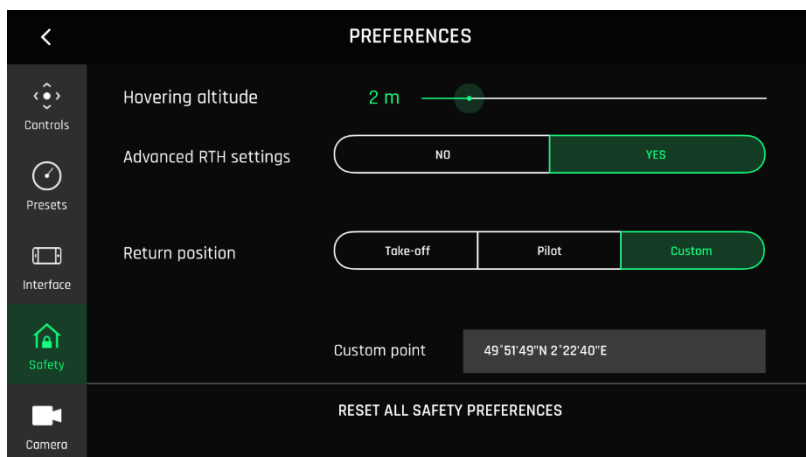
<

PREFERENCES

Controls

Presets

Interface

Safety

Camera

Hovering altitude 2 m

Advanced RTH settings NO YES

Return position Take-off Pilot Custom

Custom point 49°51'49"N 2°22'40"E

RESET ALL SAFETY PREFERENCES